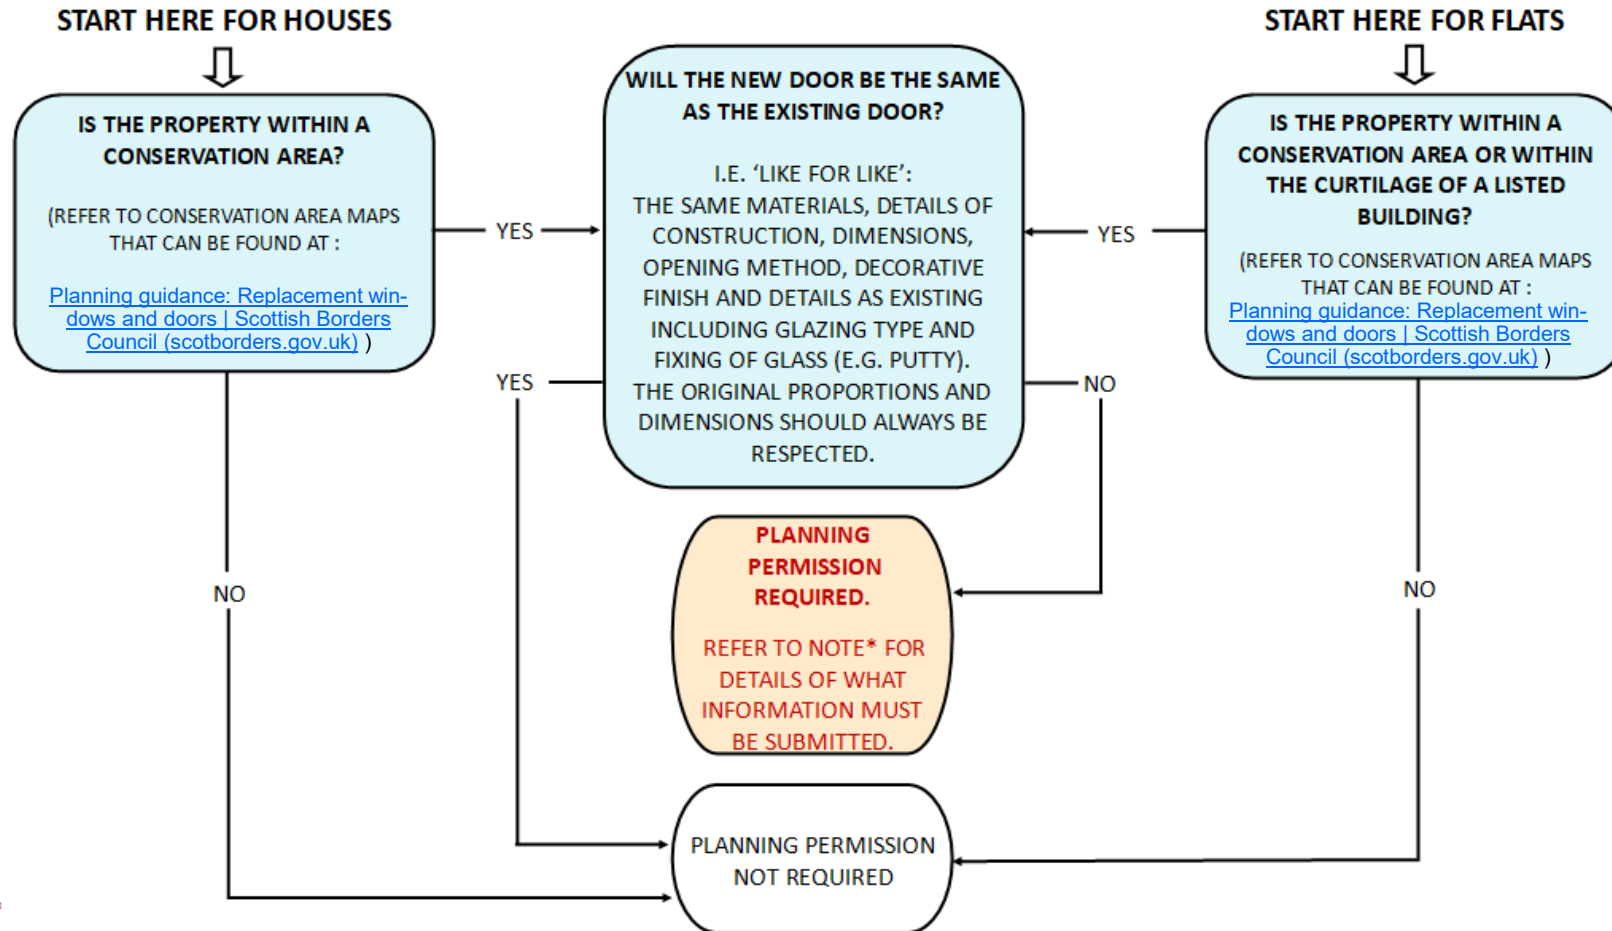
START HERE FOR HOUSES

IS THE PROPERTY WITHIN A CONSERVATION AREA?

(REFER TO CONSERVATION AREA MAPS THAT CAN BE FOUND AT :

Planning guidance: Replacement windows and doors | Scottish Borders Council (scotborders.gov.uk) )

YES

WILL THE NEW DOOR BE THE SAME AS THE EXISTING DOOR?

I.E. 'LIKE FOR LIKE':
THE SAME MATERIALS, DETAILS OF CONSTRUCTION, DIMENSIONS, OPENING METHOD, DECORATIVE FINISH AND DETAILS AS EXISTING INCLUDING GLAZING TYPE AND FIXING OF GLASS (E.G. PUTTY). THE ORIGINAL PROPORTIONS AND DIMENSIONS SHOULD ALWAYS BE RESPECTED.

START HERE FOR FLATS

IS THE PROPERTY WITHIN A CONSERVATION AREA OR WITHIN THE CURTILAGE OF A LISTED BUILDING?

(REFER TO CONSERVATION AREA MAPS THAT CAN BE FOUND AT :
Planning guidance: Replacement windows and doors | Scottish Borders Council (scotborders.gov.uk) )

YES

YES

NO

NO

PLANNING PERMISSION REQUIRED.

REFER TO NOTE* FOR DETAILS OF WHAT INFORMATION MUST BE SUBMITTED.

NO

PLANNING PERMISSION NOT REQUIRED